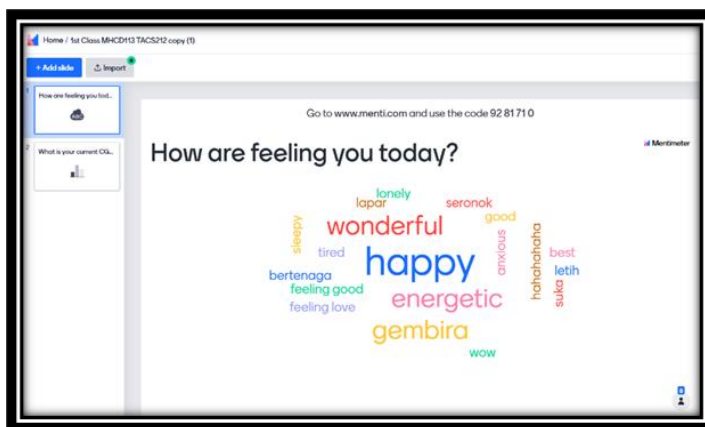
Home / 1st Class MHCD113 TACS212 copy (1)

+ Add slide
Import

1
How are feeling you tod...

2
What is your current CG...

Go to www.menti.com and use the code 92 81 71 0

How are feeling you today?

Mentimeter

lonely
lapar
seronok
good
wonderful
sleepy
tired
anxious
hahahahaha
best
happy
letih
bertenaga
feeling good
energetic
suka
feeling love
gembira
wow

8